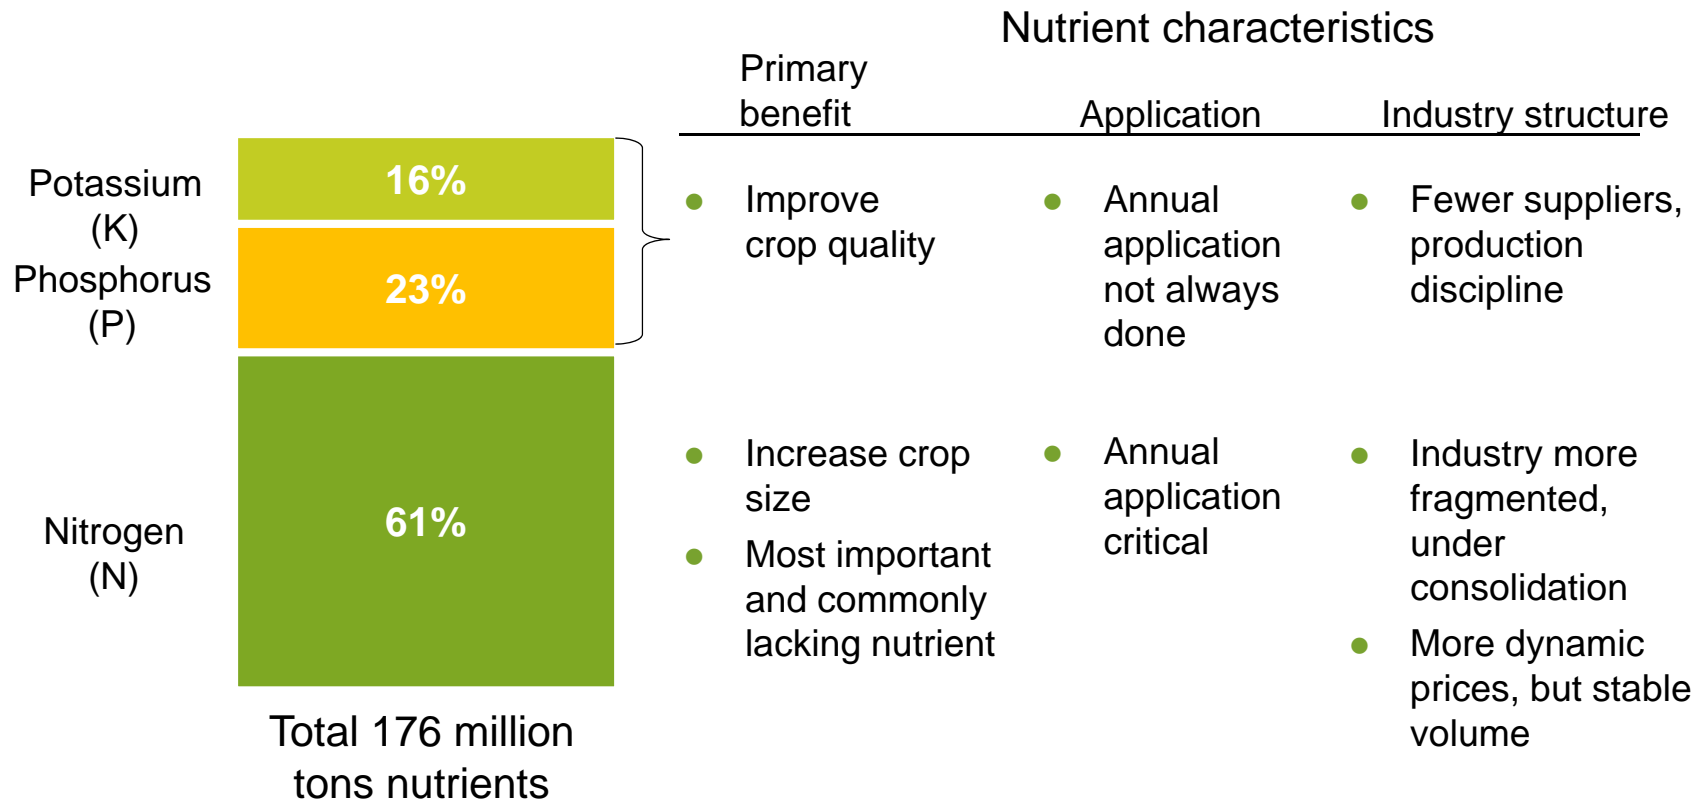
Potassium (K)

16%

Phosphorus (P)

23%

Nitrogen (N)

61%

Total 176 million tons nutrients

Nutrient characteristics

| Primary benefit | Application | Industry structure |
|---|---|---|
| • Improve crop quality | • Annual application not always done | • Fewer suppliers, production discipline |
| • Increase crop size<br>• Most important and commonly lacking nutrient | • Annual application critical | • Industry more fragmented, under consolidation<br>• More dynamic prices, but stable volume |